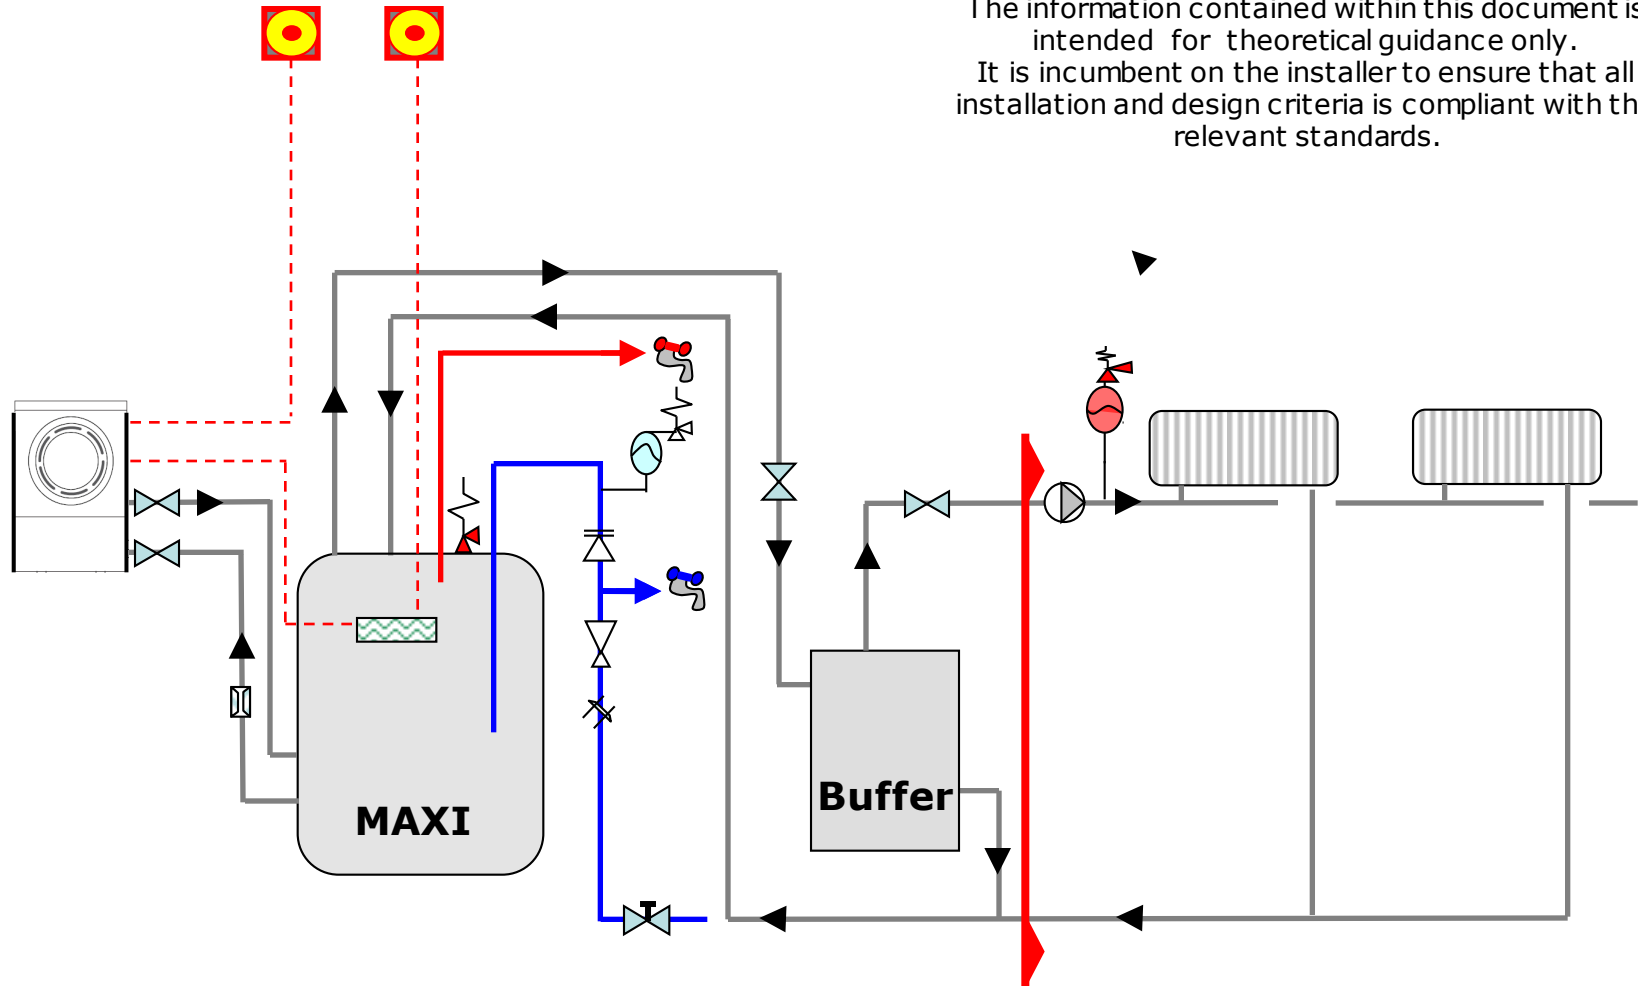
The information contained within this document is intended for theoretical guidance only.
It is incumbent on the installer to ensure that all installation and design criteria is compliant with th relevant standards.

MAXI

Buffer